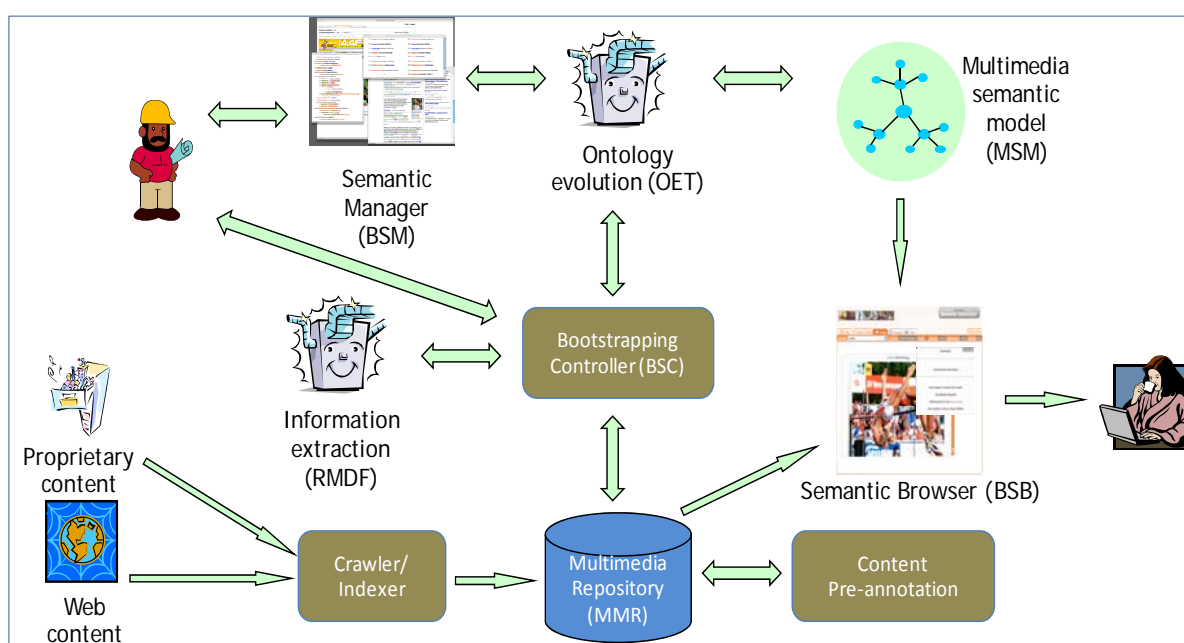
Semantic Manager (BSM)

Ontology evolution (OET)

Multimedia semantic model (MSM)

Bootstrapping Controller (BSC)

Information extraction (RMDF)

Proprietary content

Web content

Semantic Browser (BSB)

Crawler/ Indexer

Multimedia Repository (MMR)

Content Pre-annotation